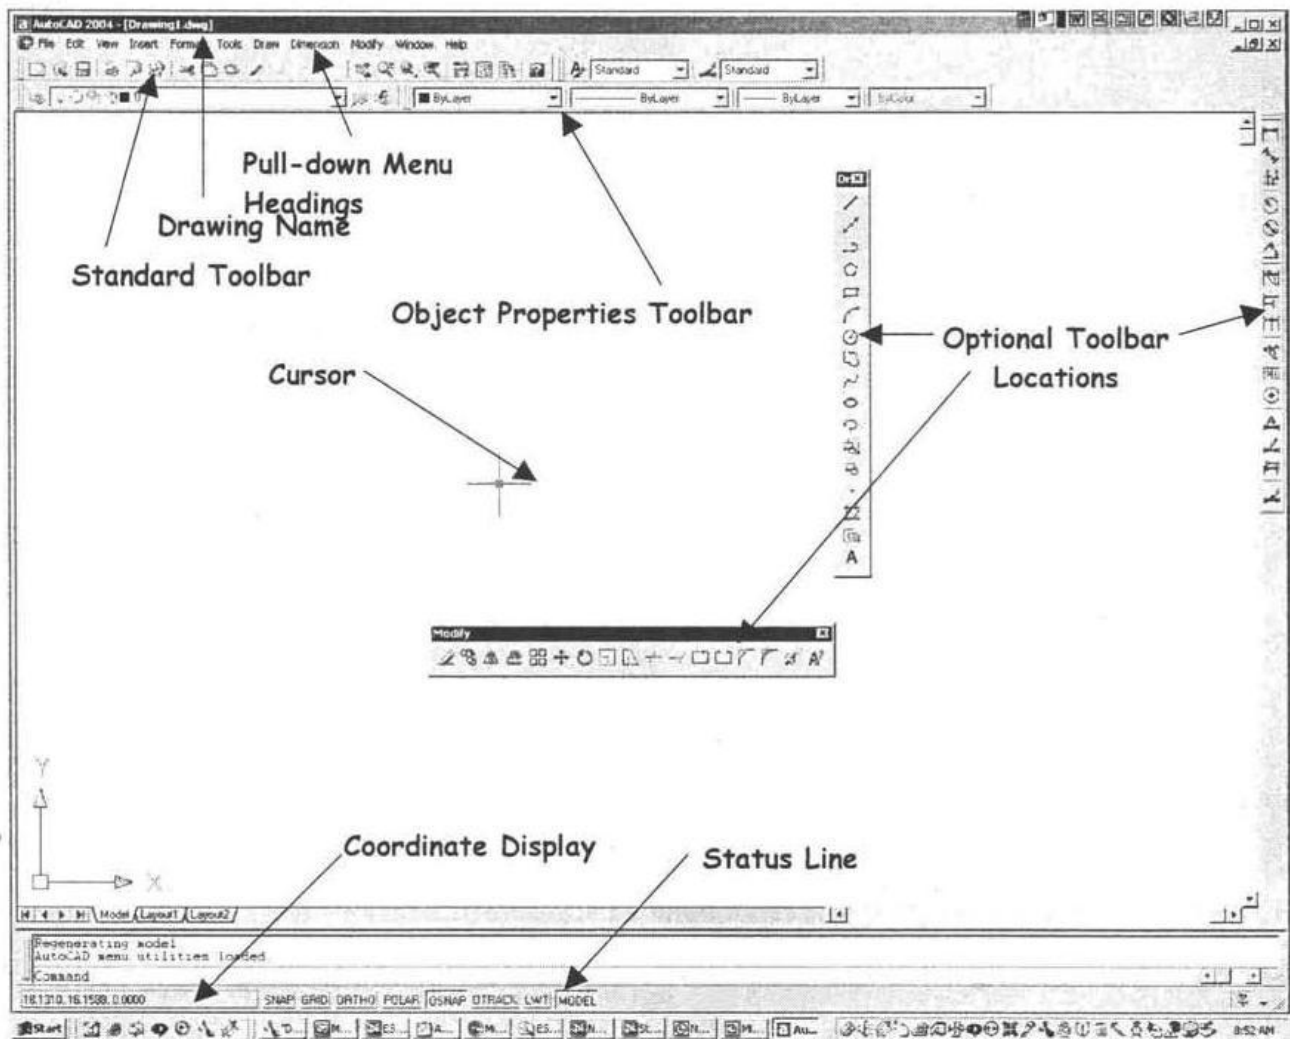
AutoCAD 2004 - [Drawing1.dwg]

File Edit View Insert Format Tools Draw Dimension Modify Window Help

Standard Standard

ByLayer ByLayer ByLayer ByColor

Pull-down Menu Headings

Drawing Name

Standard Toolbar

Object Properties Toolbar

Cursor

Optional Toolbar Locations

Dr

A

Modify

Y

X

Coordinate Display

Status Line

Model Layout1 Layout2

Regenerating model
AutoCAD menu utilities loaded
Command

18.1310, 16.1588, 0.0000 SNAP GRID ORTHO POLAR OSNAP OTRACK LWT MODEL

Start D... M... ES... A... M... ES... N... St... N... M... Au... 8:52 AM